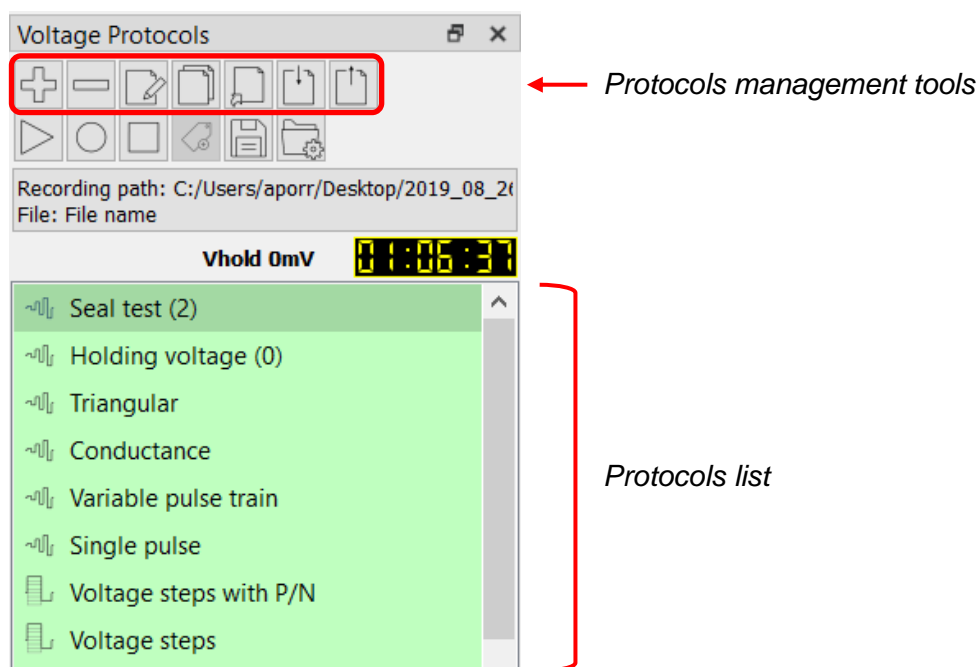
Voltage Protocols

Protocols management tools

Recording path: C:/Users/aporr/Desktop/2019_08_2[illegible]
File: File name

Vhold 0mV 01:06:37

Seal test (2)
Holding voltage (0)
Triangular
Conductance
Variable pulse train
Single pulse
Voltage steps with P/N
Voltage steps

Protocols list